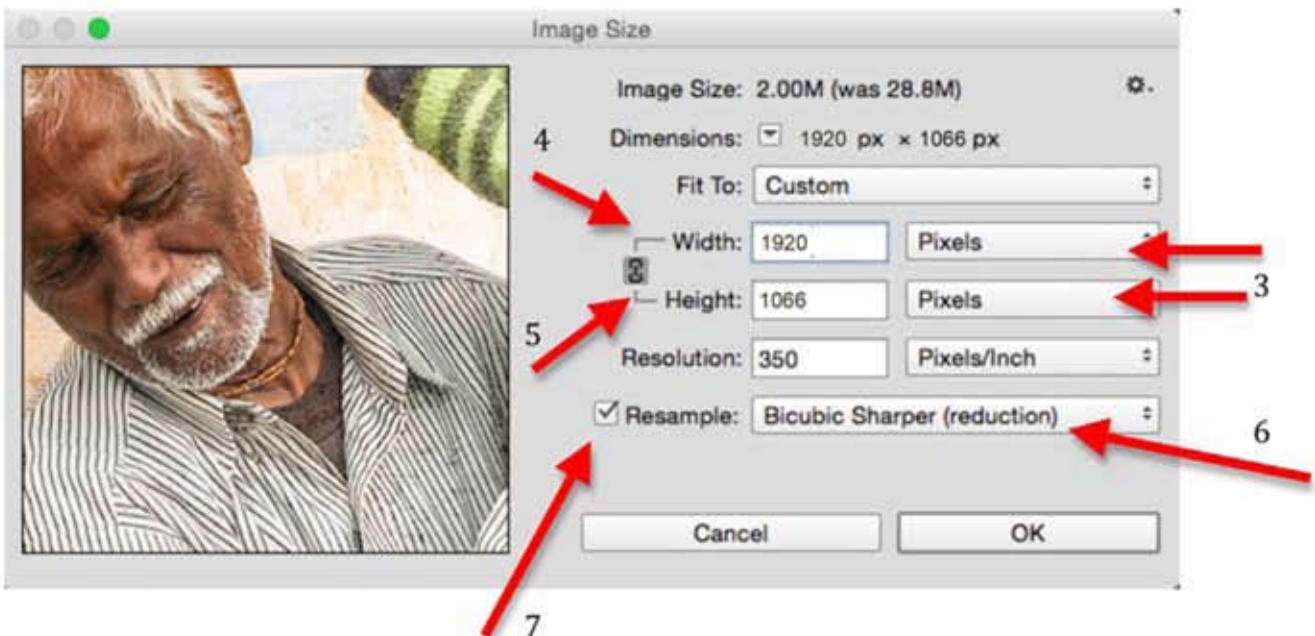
Image Size

Image Size: 2.00M (was 28.8M)

Dimensions: 1920 px × 1066 px

4

Fit To: Custom

Width: 1920 Pixels

Height: 1066 Pixels

3

5

Resolution: 350 Pixels/Inch

Resample: Bicubic Sharper (reduction)

6

Cancel OK

7